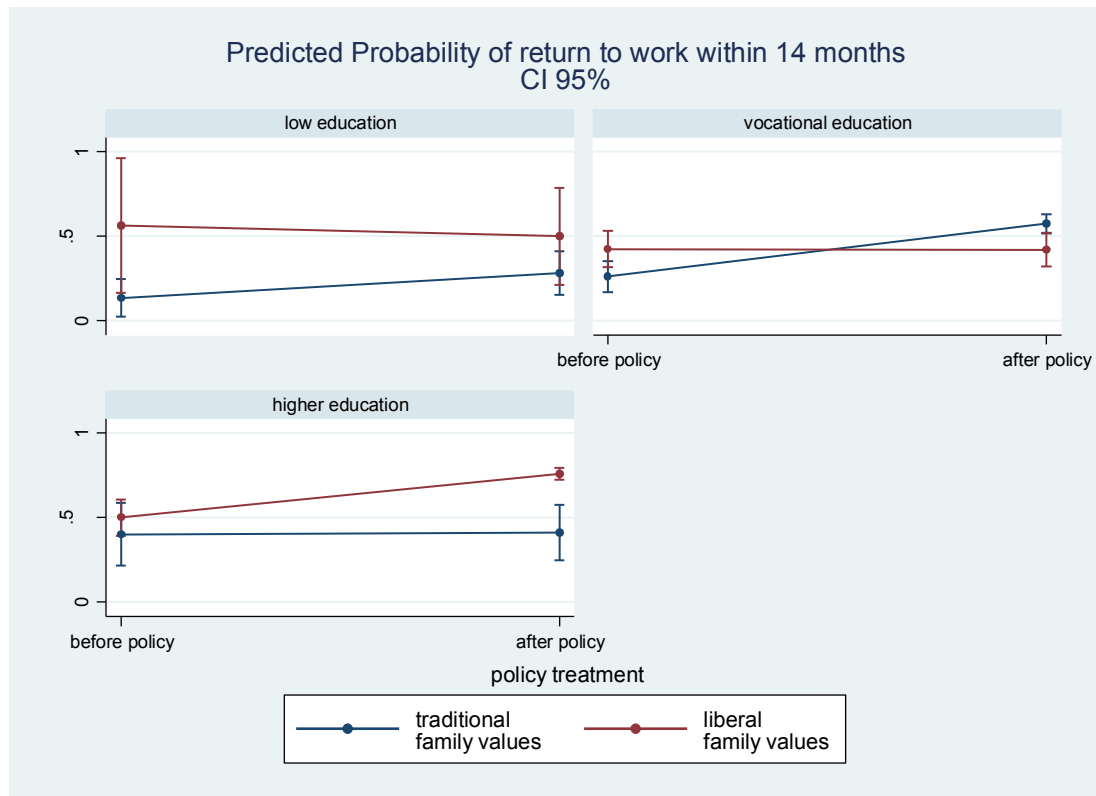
Predicted Probability of return to work within 14 months
CI 95%

low education

1
.5
0

vocational education

before policy
after policy

higher education

1
.5
0

before policy
after policy

policy treatment

traditional family values
liberal family values